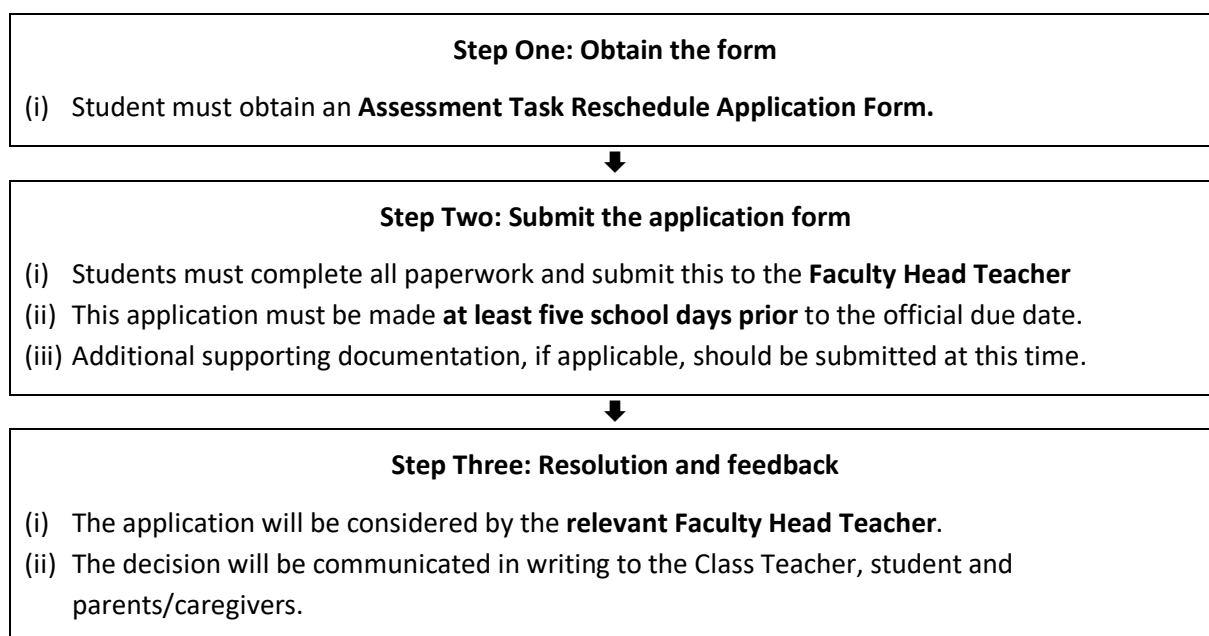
Step One: Obtain the form

(i) Student must obtain an Assessment Task Reschedule Application Form.

Step Two: Submit the application form

(i) Students must complete all paperwork and submit this to the Faculty Head Teacher
(ii) This application must be made at least five school days prior to the official due date.
(iii) Additional supporting documentation, if applicable, should be submitted at this time.

Step Three: Resolution and feedback

(i) The application will be considered by the relevant Faculty Head Teacher.
(ii) The decision will be communicated in writing to the Class Teacher, student and parents/caregivers.